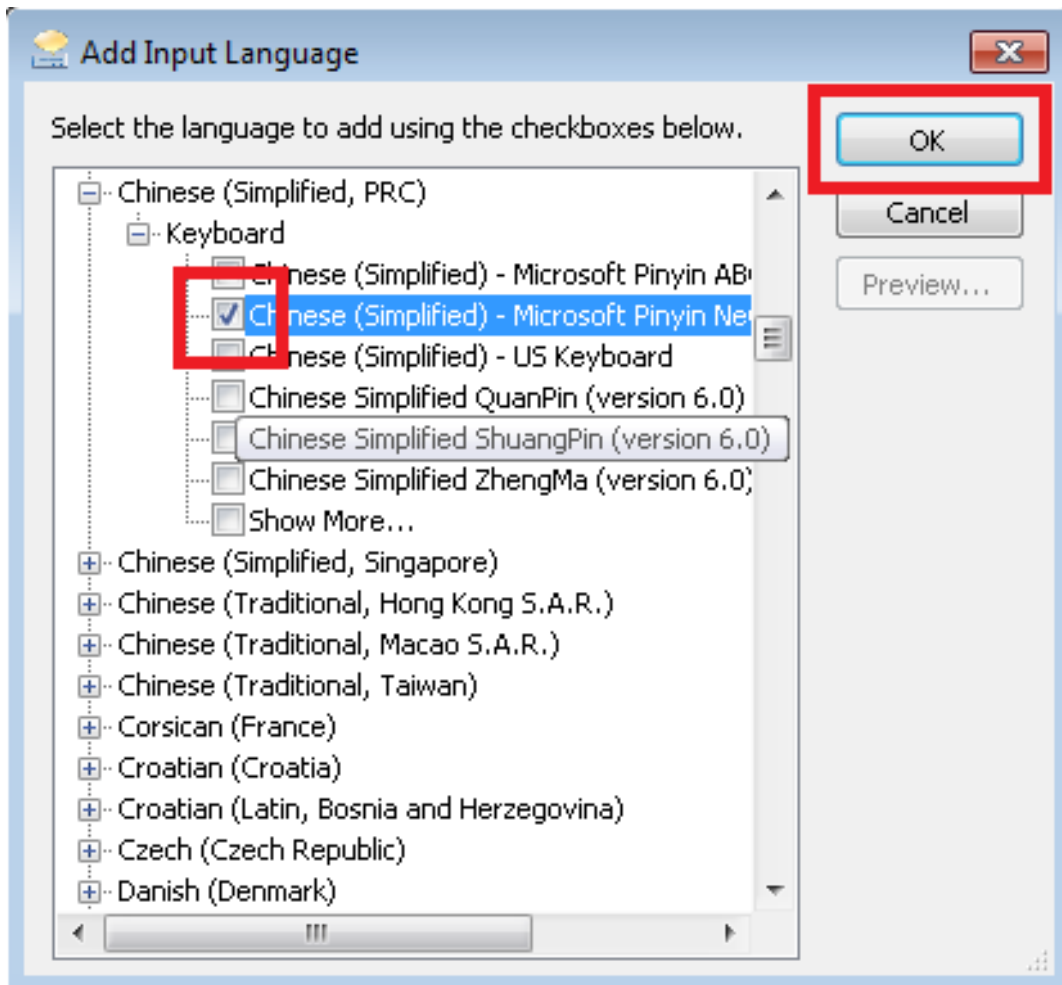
Add Input Language

Select the language to add using the checkboxes below.

Chinese (Simplified, PRC)
Keyboard
Chinese (Simplified) - Microsoft Pinyin AB
Chinese (Simplified) - Microsoft Pinyin Ne
Chinese (Simplified) - US Keyboard
Chinese Simplified QuanPin (version 6.0)
Chinese Simplified ShuangPin (version 6.0)
Chinese Simplified ZhengMa (version 6.0)
Show More...
Chinese (Simplified, Singapore)
Chinese (Traditional, Hong Kong S.A.R.)
Chinese (Traditional, Macao S.A.R.)
Chinese (Traditional, Taiwan)
Corsican (France)
Croatian (Croatia)
Croatian (Latin, Bosnia and Herzegovina)
Czech (Czech Republic)
Danish (Denmark)

OK
Cancel
Preview...